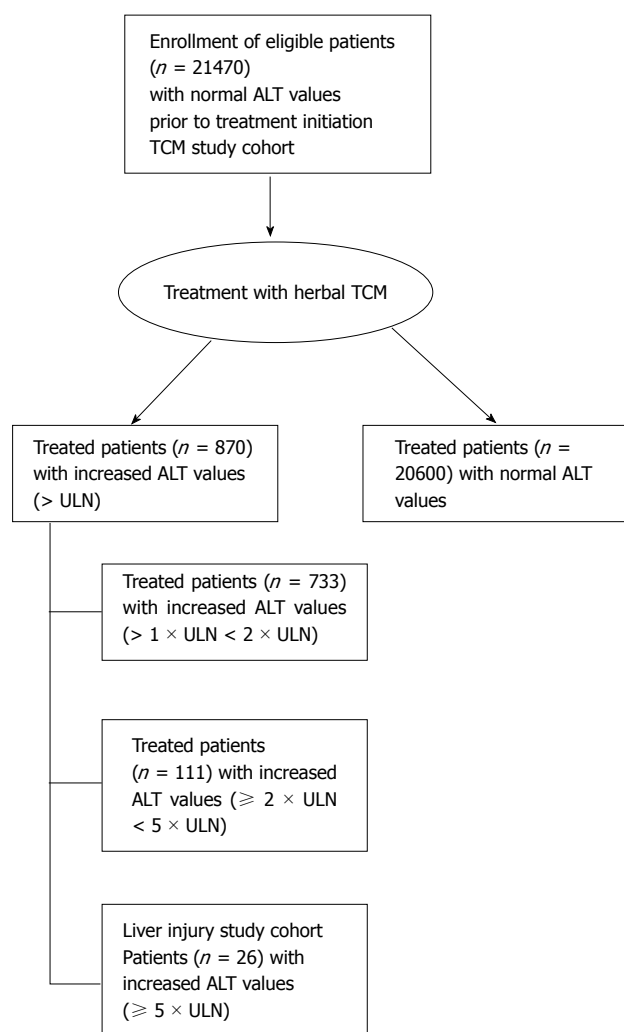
Enrollment of eligible patients ($n$ = 21470) with normal ALT values prior to treatment initiation TCM study cohort

Treatment with herbal TCM

Treated patients ($n$ = 870) with increased ALT values (> ULN)

Treated patients ($n$ = 20600) with normal ALT values

Treated patients ($n$ = 733) with increased ALT values (> 1 × ULN < 2 × ULN)

Treated patients ($n$ = 111) with increased ALT values ($\geqslant$ 2 × ULN < 5 × ULN)

Liver injury study cohort Patients ($n$ = 26) with increased ALT values ($\geqslant$ 5 × ULN)